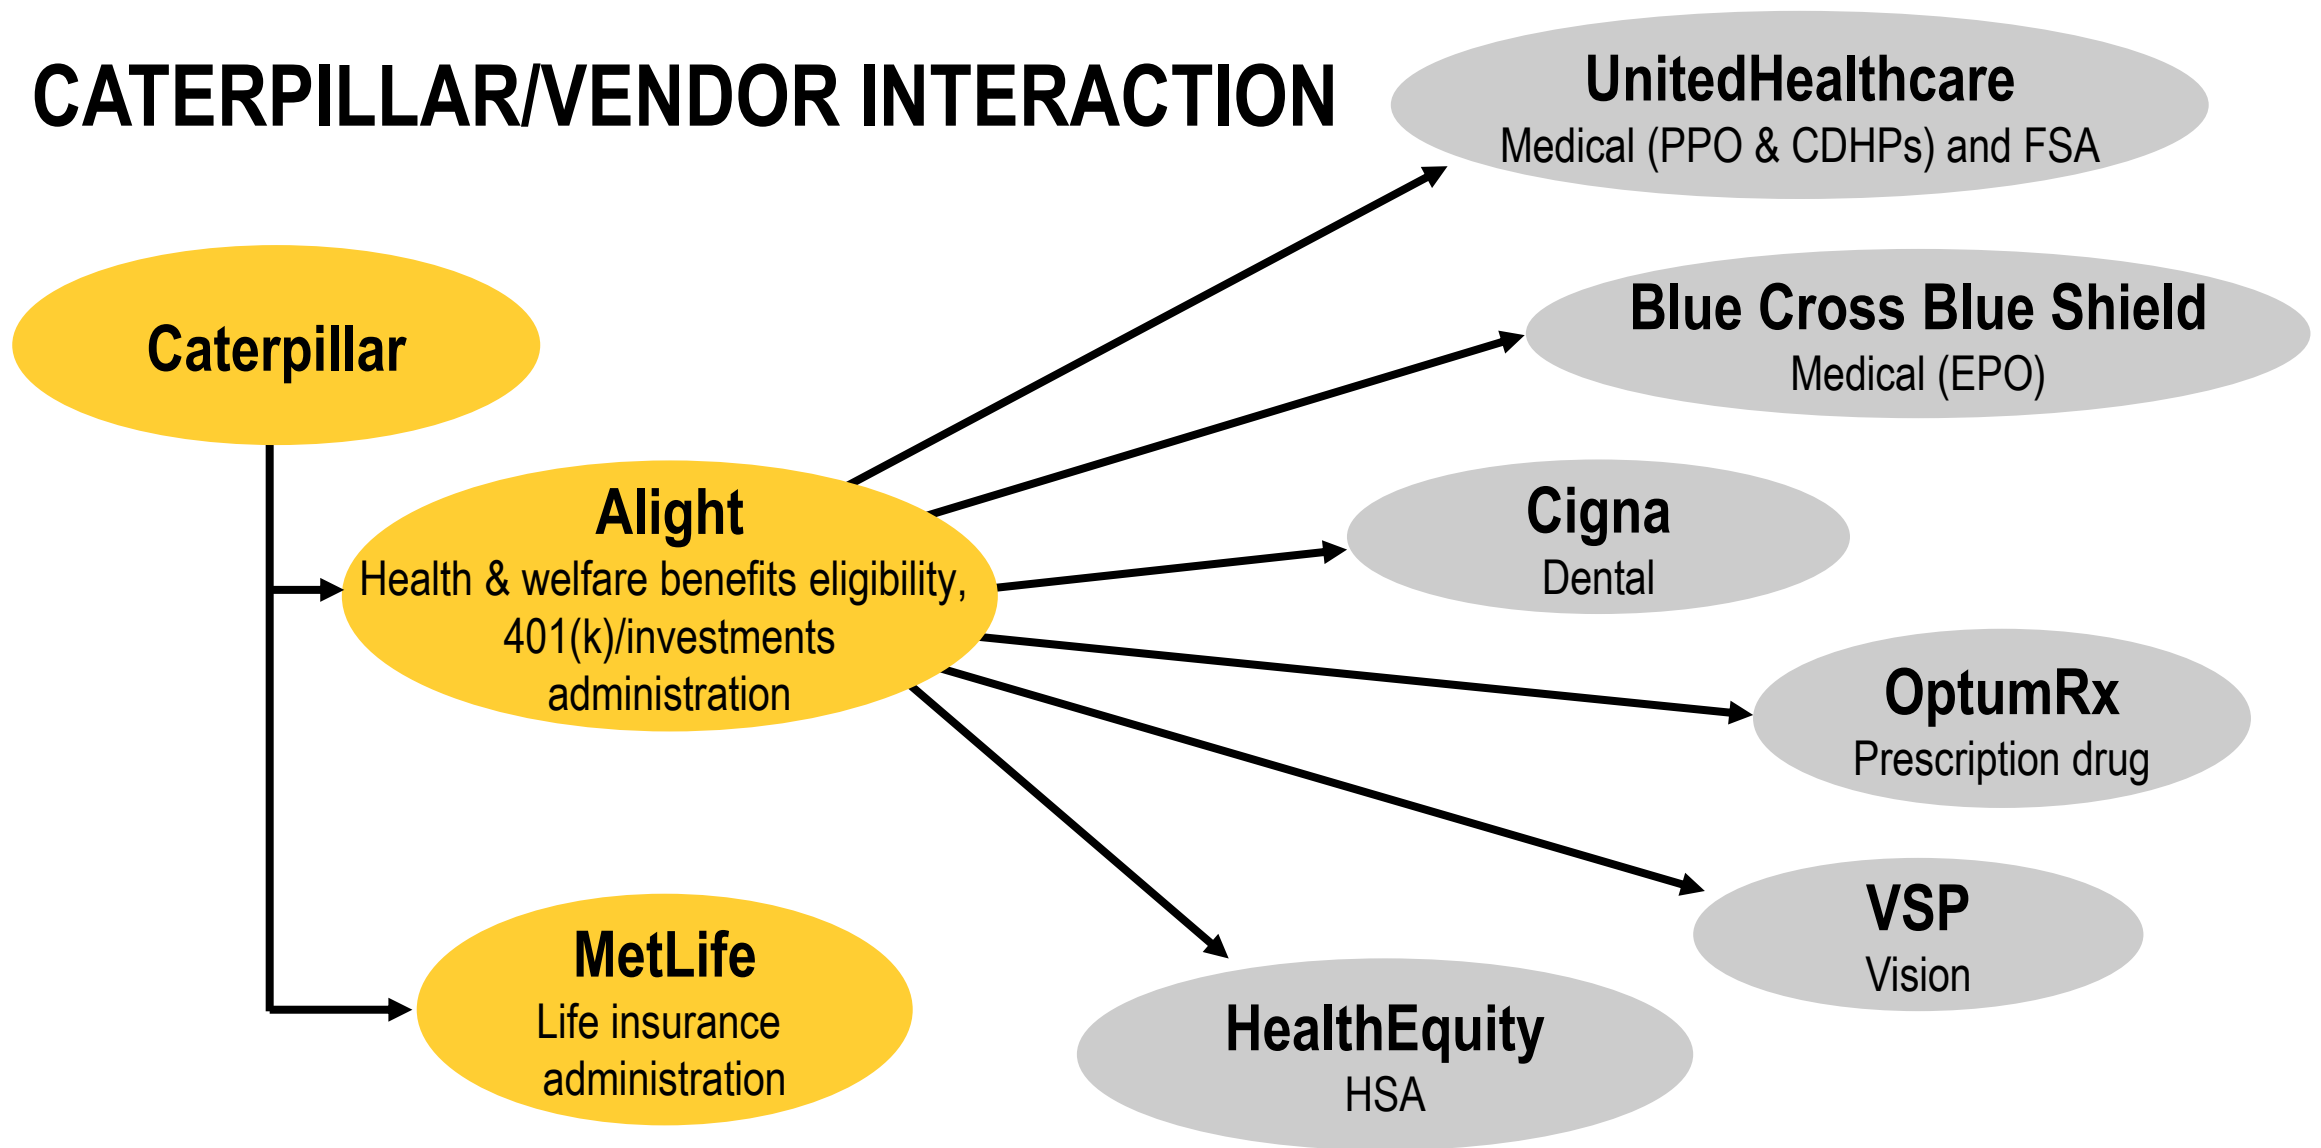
CATERPILLAR/VENDOR INTERACTION

UnitedHealthcare
Medical (PPO & CDHPs) and FSA

Caterpillar

Blue Cross Blue Shield
Medical (EPO)

Alight
Health & welfare benefits eligibility, 401(k)/investments administration

Cigna
Dental

OptumRx
Prescription drug

VSP
Vision

MetLife
Life insurance administration

HealthEquity
HSA